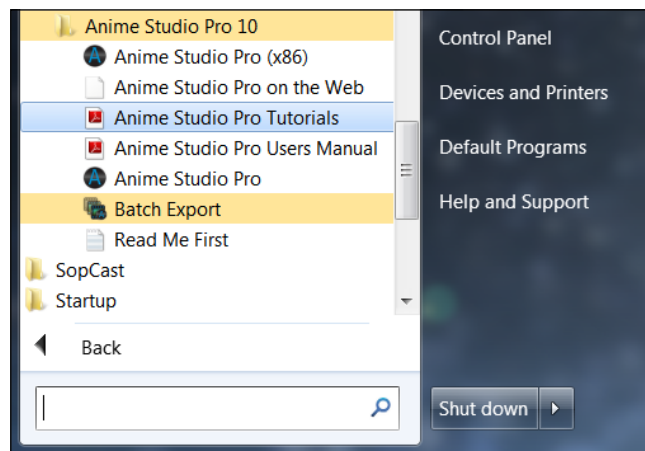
Anime Studio Pro 10
Anime Studio Pro (x86)
Anime Studio Pro on the Web
Anime Studio Pro Tutorials
Anime Studio Pro Users Manual
Anime Studio Pro
Batch Export
Read Me First
SopCast
Startup
Back

Control Panel
Devices and Printers
Default Programs
Help and Support
Shut down